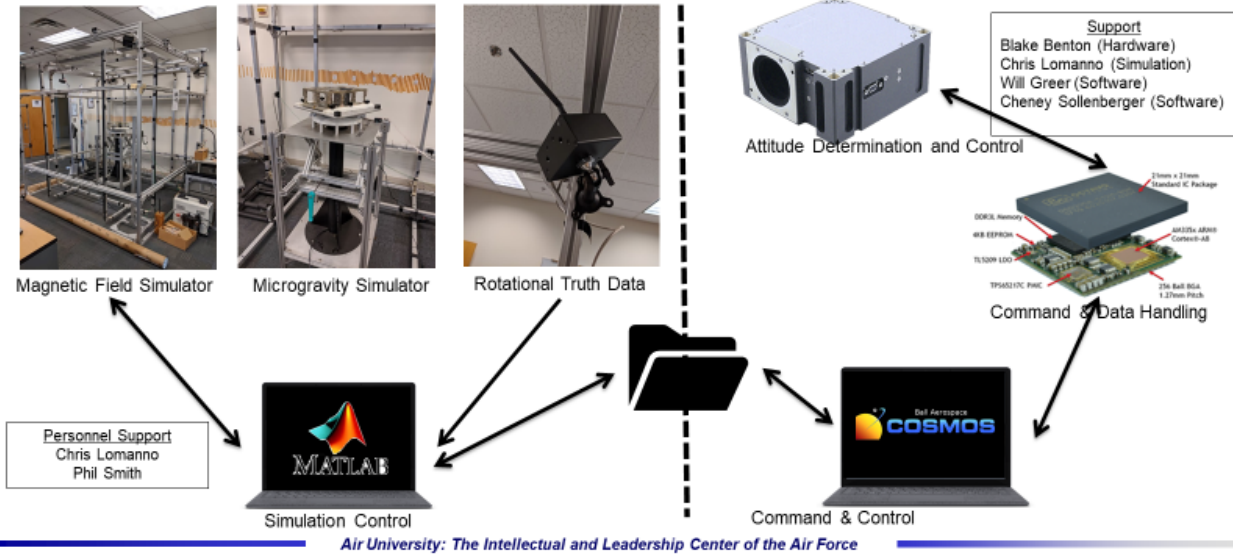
Magnetic Field Simulator

Microgravity Simulator

Rotational Truth Data

Attitude Determination and Control

Support
Blake Benton (Hardware)
Chris Lomanno (Simulation)
Will Greer (Software)
Cheney Sollenberger (Software)

21mm x 21mm Standard IC Package

DDR3L Memory

4KB EEPROM

TL5209 LDO

TPS65217C PMIC

AM335x ARM® Cortex®-A8

256 Ball BGA 1.27mm Pitch

Command & Data Handling

Personnel Support
Chris Lomanno
Phil Smith

MATLAB

Simulation Control

Ball Aerospace
COSMOS

Command & Control

Air University: The Intellectual and Leadership Center of the Air Force